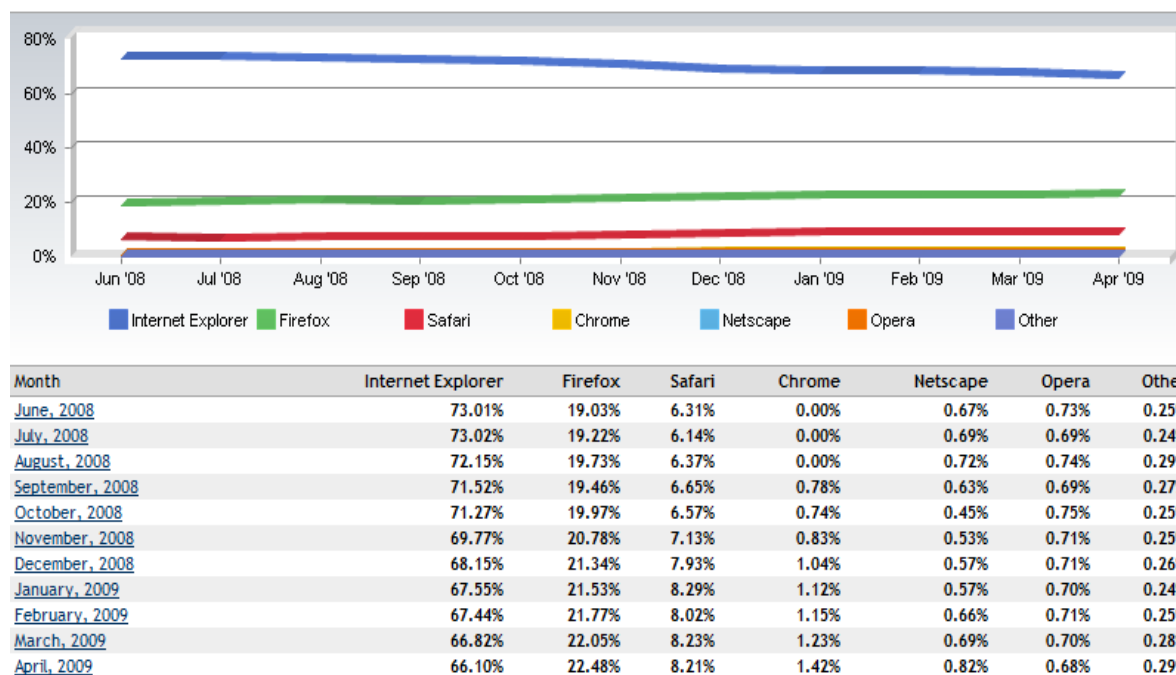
80%
60%
40%
20%
0%

Jun '08 Jul '08 Aug '08 Sep '08 Oct '08 Nov '08 Dec '08 Jan '09 Feb '09 Mar '09 Apr '09

Internet Explorer Firefox Safari Chrome Netscape Opera Other

| Month | Internet Explorer | Firefox | Safari | Chrome | Netscape | Opera | Othe |
|---|---|---|---|---|---|---|---|
| June, 2008 | 73.01% | 19.03% | 6.31% | 0.00% | 0.67% | 0.73% | 0.25 |
| July, 2008 | 73.02% | 19.22% | 6.14% | 0.00% | 0.69% | 0.69% | 0.24 |
| August, 2008 | 72.15% | 19.73% | 6.37% | 0.00% | 0.72% | 0.74% | 0.29 |
| September, 2008 | 71.52% | 19.46% | 6.65% | 0.78% | 0.63% | 0.69% | 0.27 |
| October, 2008 | 71.27% | 19.97% | 6.57% | 0.74% | 0.45% | 0.75% | 0.25 |
| November, 2008 | 69.77% | 20.78% | 7.13% | 0.83% | 0.53% | 0.71% | 0.25 |
| December, 2008 | 68.15% | 21.34% | 7.93% | 1.04% | 0.57% | 0.71% | 0.26 |
| January, 2009 | 67.55% | 21.53% | 8.29% | 1.12% | 0.57% | 0.70% | 0.24 |
| February, 2009 | 67.44% | 21.77% | 8.02% | 1.15% | 0.66% | 0.71% | 0.25 |
| March, 2009 | 66.82% | 22.05% | 8.23% | 1.23% | 0.69% | 0.70% | 0.28 |
| April, 2009 | 66.10% | 22.48% | 8.21% | 1.42% | 0.82% | 0.68% | 0.29 |